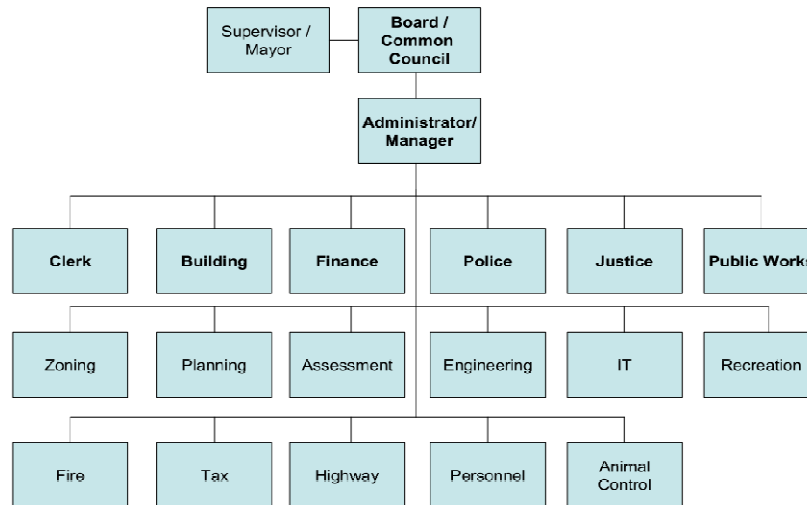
Supervisor / Mayor

Board / Common Council

Administrator/ Manager

Clerk

Building

Finance

Police

Justice

Public Works

Zoning

Planning

Assessment

Engineering

IT

Recreation

Fire

Tax

Highway

Personnel

Animal Control